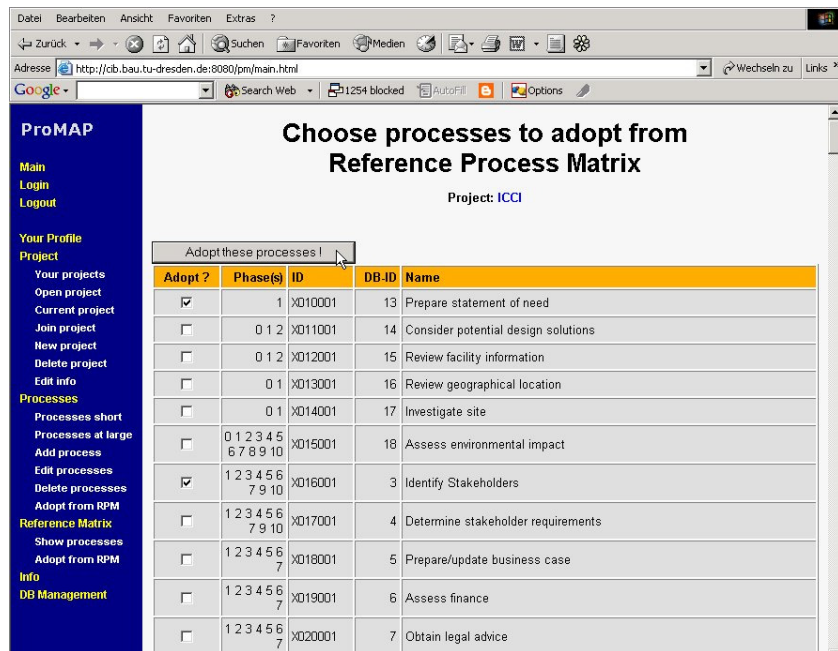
Datei Bearbeiten Ansicht Favoriten Extras ?

Zurück Suchen Favoriten Medien

Adresse http://cib.bau.tu-dresden.de:8080/pm/main.html Wechseln zu Links

Google Search Web 1254 blocked AutoFill Options

ProMAP

Main
Login
Logout

Your Profile
Project
Your projects
Open project
Current project
Join project
New project
Delete project
Edit info
Processes
Processes short
Processes at large
Add process
Edit processes
Delete processes
Adopt from RPM
Reference Matrix
Show processes
Adopt from RPM
Info
DB Management

Choose processes to adopt from Reference Process Matrix

Project: ICCI

Adopt these processes !

| Adopt ? | Phase(s) | ID | DB-ID | Name |
|---|---|---|---|---|
| ☑ | 1 | X010001 | 13 | Prepare statement of need |
| ☐ | 0 1 2 | X011001 | 14 | Consider potential design solutions |
| ☐ | 0 1 2 | X012001 | 15 | Review facility information |
| ☐ | 0 1 | X013001 | 16 | Review geographical location |
| ☐ | 0 1 | X014001 | 17 | Investigate site |
| ☐ | 0 1 2 3 4 5 6 7 8 9 10 | X015001 | 18 | Assess environmental impact |
| ☑ | 1 2 3 4 5 6 7 9 10 | X016001 | 3 | Identify Stakeholders |
| ☐ | 1 2 3 4 5 6 7 9 10 | X017001 | 4 | Determine stakeholder requirements |
| ☐ | 1 2 3 4 5 6 7 | X018001 | 5 | Prepare/update business case |
| ☐ | 1 2 3 4 5 6 7 | X019001 | 6 | Assess finance |
| ☐ | 1 2 3 4 5 6 7 | X020001 | 7 | Obtain legal advice |